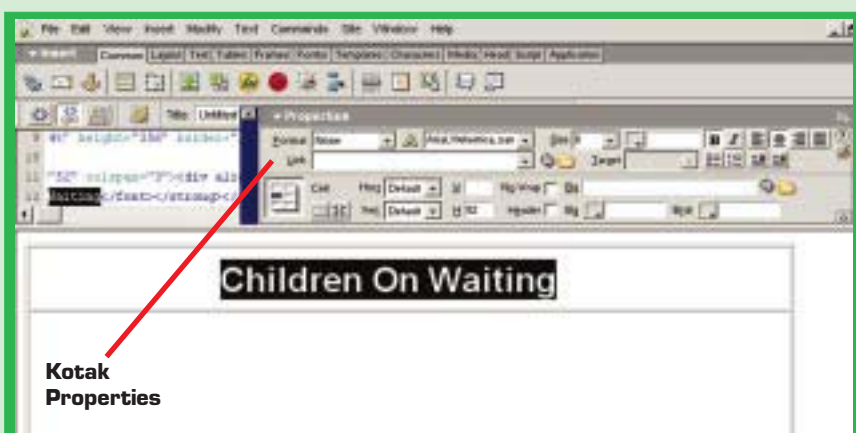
File Edit View Insert Modify Text Commands Site Window Help

Insert Common Layout Text Tables Frames Forms Templates Characters Media Head Script Application

Title: Untitled

Properties

Format None

Arial, Helvetica, san

Size

Link

Target

Cell

Horz Default

W

No Wrap

Bg

Vert Default

H 52

Header

Bg

Brdr

9 "0" height="288" border="

10

11 "52" colspan="3"><div ali

12 Waiting</font></strong></

Children On Waiting

Kotak Properties